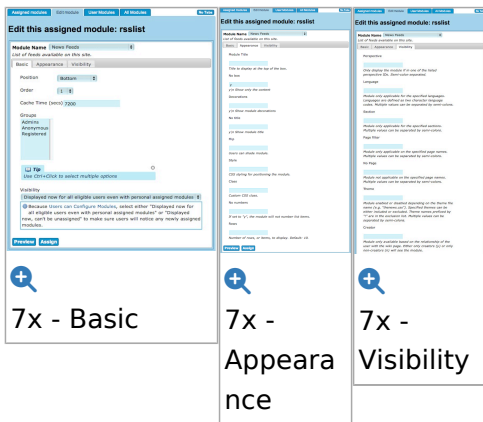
Assigned modules | Edit Module | User Modules | All Modules | No Tabs

Edit this assigned module: rsslist

Module Name: News Feeds
List of feeds available on this site.

Basic | Appearance | Visibility

Position: Bottom

Order: 1

Cache Timer (secs): 7200

Groups
Admins
Anonymous
Registered

Tip
Use Ctrl+Click to select multiple options

Visibility
Displayed now for all eligible users even with personal assigned modules

Because Users can Configure Modules, select either "Displayed now for all eligible users even with personal assigned modules" or "Displayed now, can't be unassigned" to make sure users will notice any newly assigned modules.

Preview | Assign

7x - Basic

Edit this assigned module: rsslist

Module Name: News Feeds
List of feeds available on this site.

Basic | Appearance | Visibility

Module Title
Title to display at the top of the box.
No box
y to show only the content
Decorations
y to show module decorations
No title
y to show module title
Flip
Users can shade module
Style
CSS styling for positioning the module.
Class
Custom CSS class.
No numbers
If set to "y", the module will not number the items.
Rows
Number of rows, or items, to display. Default: 10.

Preview | Assign

7x - Appearance

Edit this assigned module: rsslist

Module Name: News Feeds
List of feeds available on this site.

Basic | Appearance | Visibility

Perspective
Only display the module if in one of the listed perspective IDs. Semi-colon separated.
Language
Module only applicable for the specified languages. Languages are defined as two character language codes. Multiple values can be separated by semi-colons.
Section
Module only applicable for the specified sections. Multiple values can be separated by semi-colons.
Page Filter
Module only applicable on the specified page names. Multiple values can be separated by semi-colons.
No Page
Module not applicable on the specified page names. Multiple values can be separated by semi-colons.
Theme
Module enabled or disabled depending on the theme file name (e.g. "thenews.css"). Specified themes can be either included or excluded. Theme names prefixed by "!" are in the exclusion list. Multiple values can be separated by semi-colons.
Creator
Module only available based on the relationship of the user with the wiki page. Either only creators (y) or only non-creators (n) will see the module.

7x - Visibility